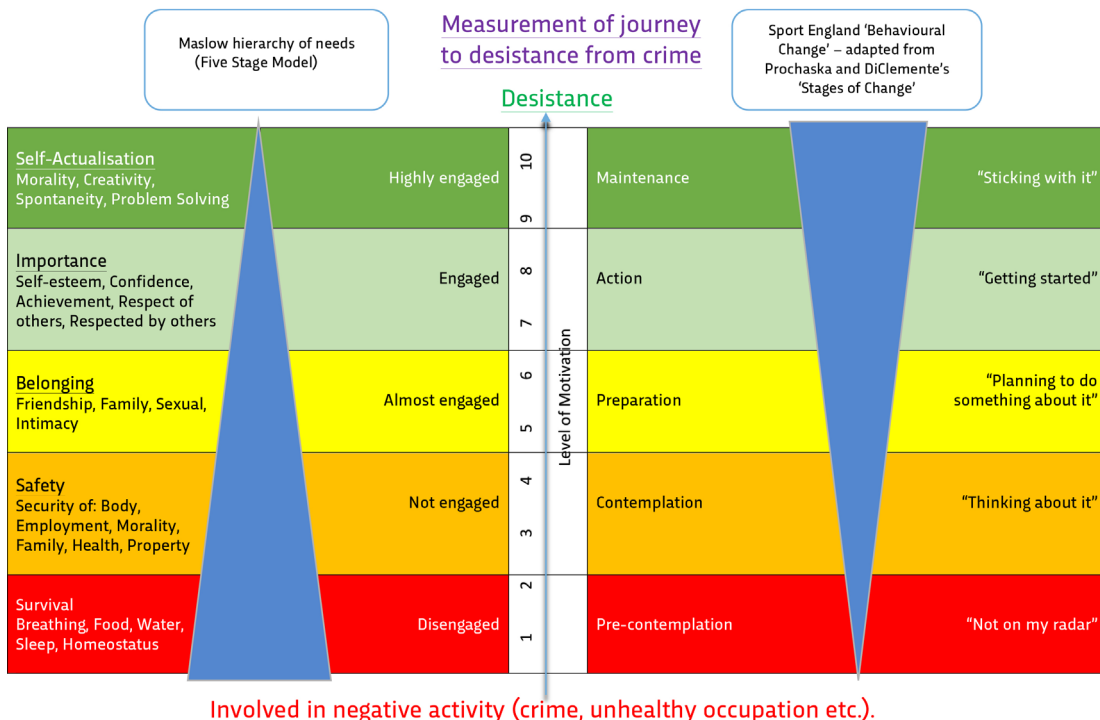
Maslow hierarchy of needs (Five Stage Model)

Measurement of journey to desistance from crime

Desistance

Sport England 'Behavioural Change' – adapted from Prochaska and DiClemente's 'Stages of Change'

Level of Motivation

| | | | | |
|---|---|---|---|---|
| Self-Actualisation Morality, Creativity, Spontaneity, Problem Solving | Highly engaged | 10 9 | Maintenance | "Sticking with it" |
| Importance Self-esteem, Confidence, Achievement, Respect of others, Respected by others | Engaged | 8 7 | Action | "Getting started" |
| Belonging Friendship, Family, Sexual, Intimacy | Almost engaged | 6 5 | Preparation | "Planning to do something about it" |
| Safety Security of: Body, Employment, Morality, Family, Health, Property | Not engaged | 4 3 | Contemplation | "Thinking about it" |
| Survival Breathing, Food, Water, Sleep, Homeostatus | Disengaged | 2 1 | Pre-contemplation | "Not on my radar" |

Involved in negative activity (crime, unhealthy occupation etc.).